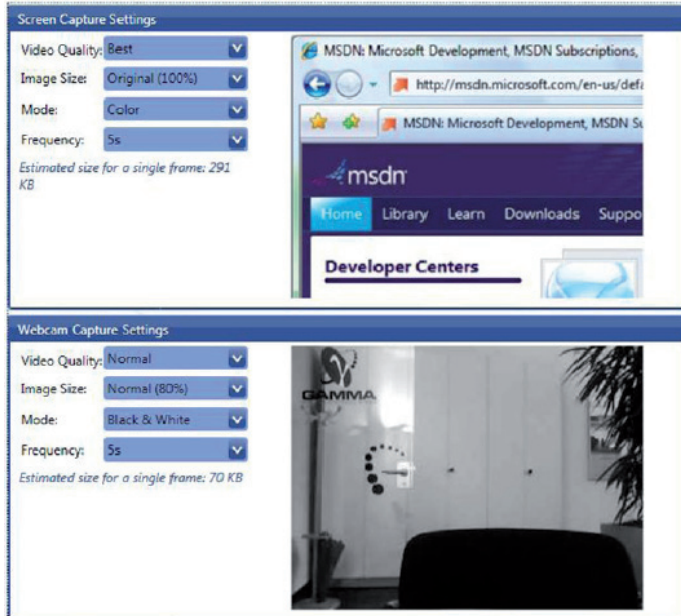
Screen Capture Settings

Video Quality: Best

Image Size: Original (100%)

Mode: Color

Frequency: 5s

Estimated size for a single frame: 291 KB

MSDN: Microsoft Development, MSDN Subscriptions,

http://msdn.microsoft.com/en-us/defa

MSDN: Microsoft Development, MSDN Su

msdn

Home Library Learn Downloads Suppo

Developer Centers

Webcam Capture Settings

Video Quality: Normal

Image Size: Normal (80%)

Mode: Black & White

Frequency: 5s

Estimated size for a single frame: 70 KB

GAMMA